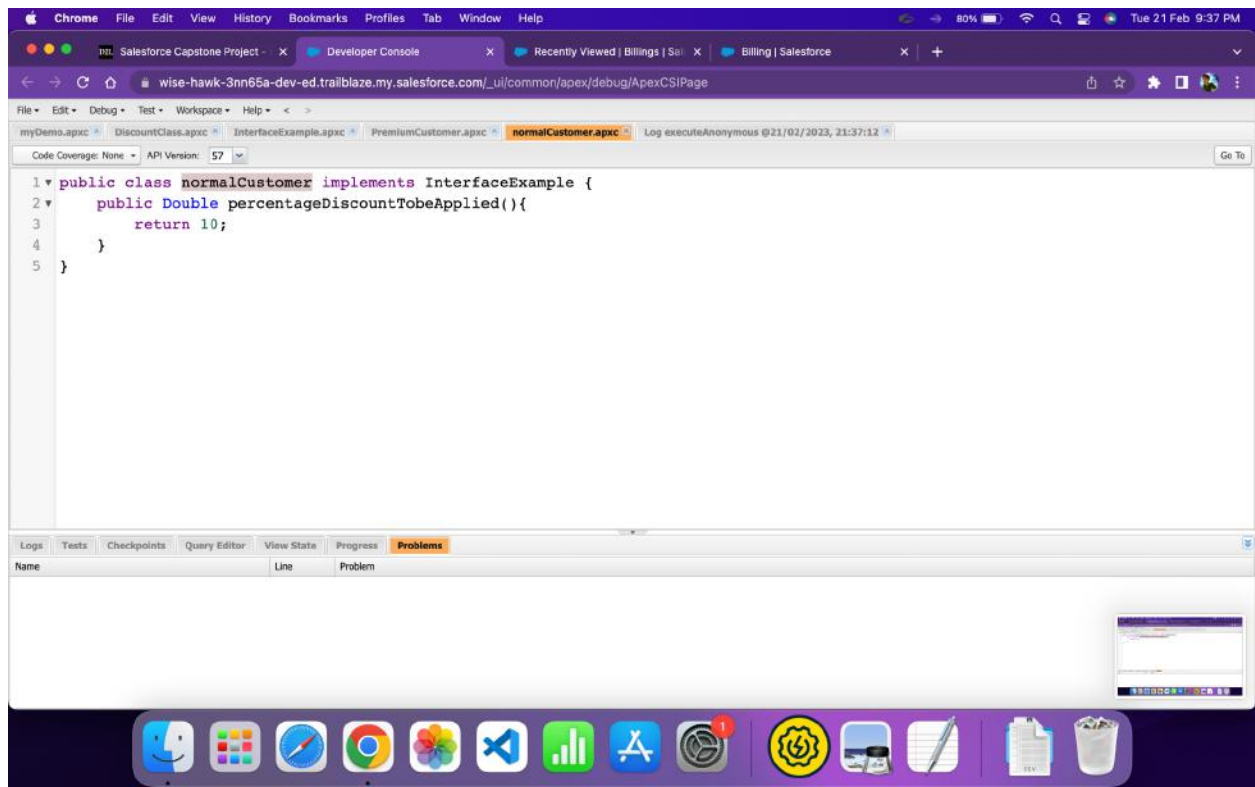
Chrome File Edit View History Bookmarks Profiles Tab Window Help

80% Tue 21 Feb 9:37 PM

Salesforce Capstone Project - × Developer Console × Recently Viewed | Billings | Sal × Billing | Salesforce × +

wise-hawk-3nn65a-dev-ed.trailblaze.my.salesforce.com/_ui/common/apex/debug/ApexCSIPage

File ▾ Edit ▾ Debug ▾ Test ▾ Workspace ▾ Help ▾ < >

myDemo.apxc DiscountClass.apxc InterfaceExample.apxc PremiumCustomer.apxc normalCustomer.apxc Log executeAnonymous @21/02/2023, 21:37:12

Code Coverage: None ▾ API Version: 57 Go To

1 public class normalCustomer implements InterfaceExample {
2 public Double percentageDiscountTobeApplied(){
3 return 10;
4 }
5 }

Logs Tests Checkpoints Query Editor View State Progress Problems

| Name | Line | Problem |
|---|---|---|

1